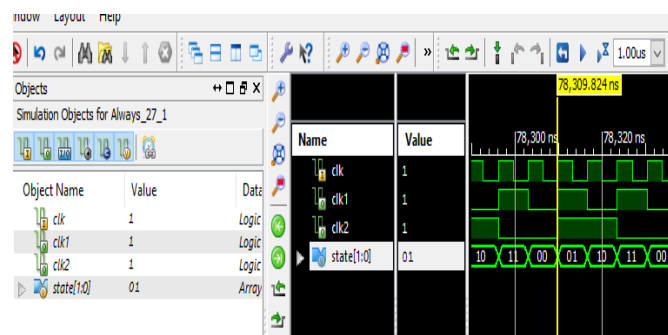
indow Layout Help

1.00us

Objects

Simulation Objects for Always_27_1

| Object Name | Value | Data |
|---|---|---|
| clk | 1 | Logic |
| clk1 | 1 | Logic |
| clk2 | 1 | Logic |
| state[1:0] | 01 | Array |

78,309.824 ns

| Name | Value |
|---|---|
| clk | 1 |
| clk1 | 1 |
| clk2 | 1 |
| state[1:0] | 01 |

78,300 ns
78,320 ns

10 11 00 01 10 11 00